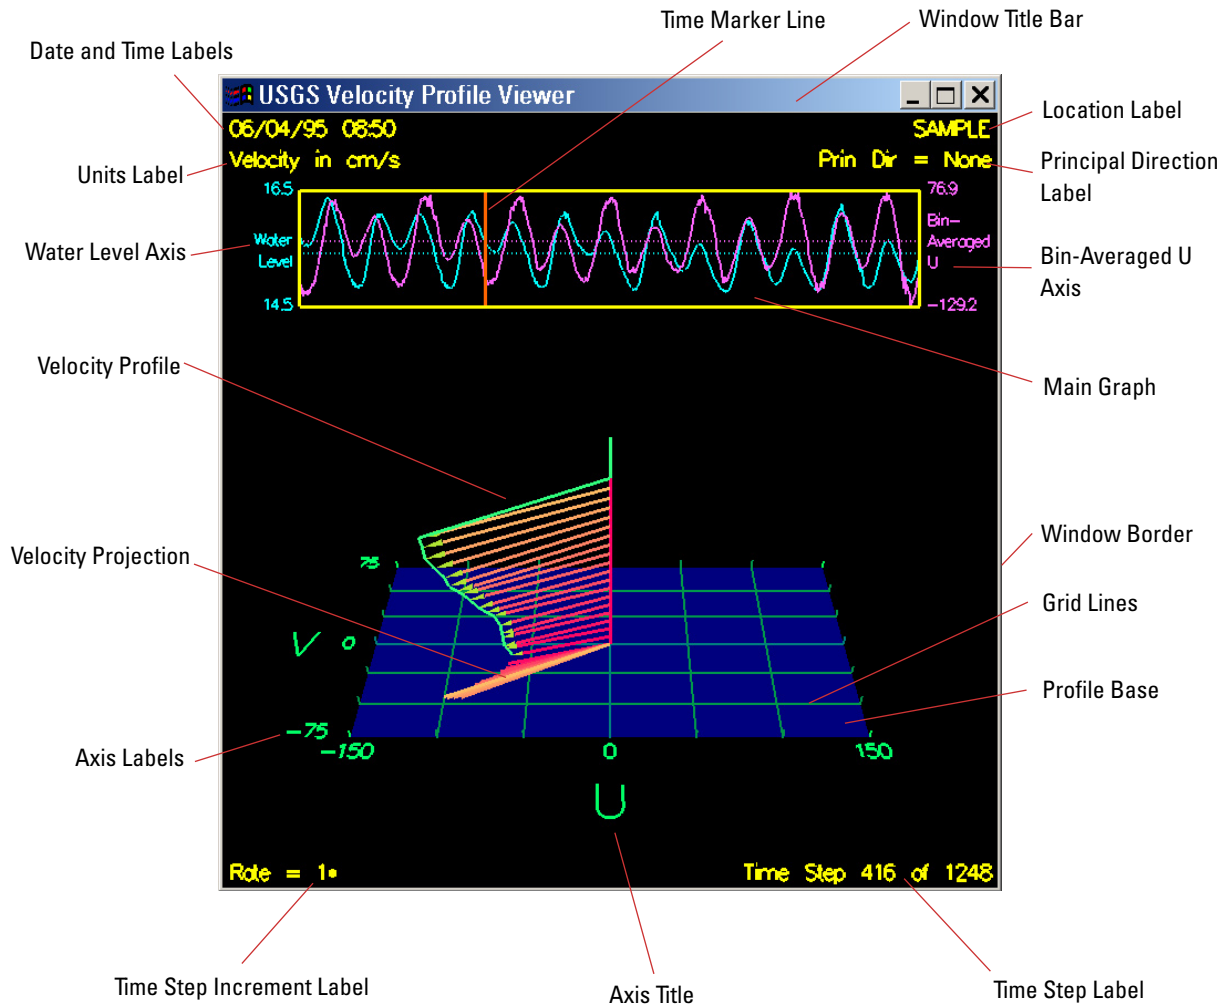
Time Marker Line

Window Title Bar

Date and Time Labels

USGS Velocity Profile Viewer

06/04/95 08:50

SAMPLE

Location Label

Units Label

Velocity in cm/s

Prin Dir = None

Principal Direction Label

16.5

76.9

Water Level Axis

Water Level

Bin-Averaged U

Bin-Averaged U Axis

14.5

-129.2

Main Graph

Velocity Profile

Window Border

Velocity Projection

75

Grid Lines

V

o

Profile Base

-75

Axis Labels

-150

0

150

U

Rate = 1•

Time Step 416 of 1248

Time Step Increment Label

Axis Title

Time Step Label